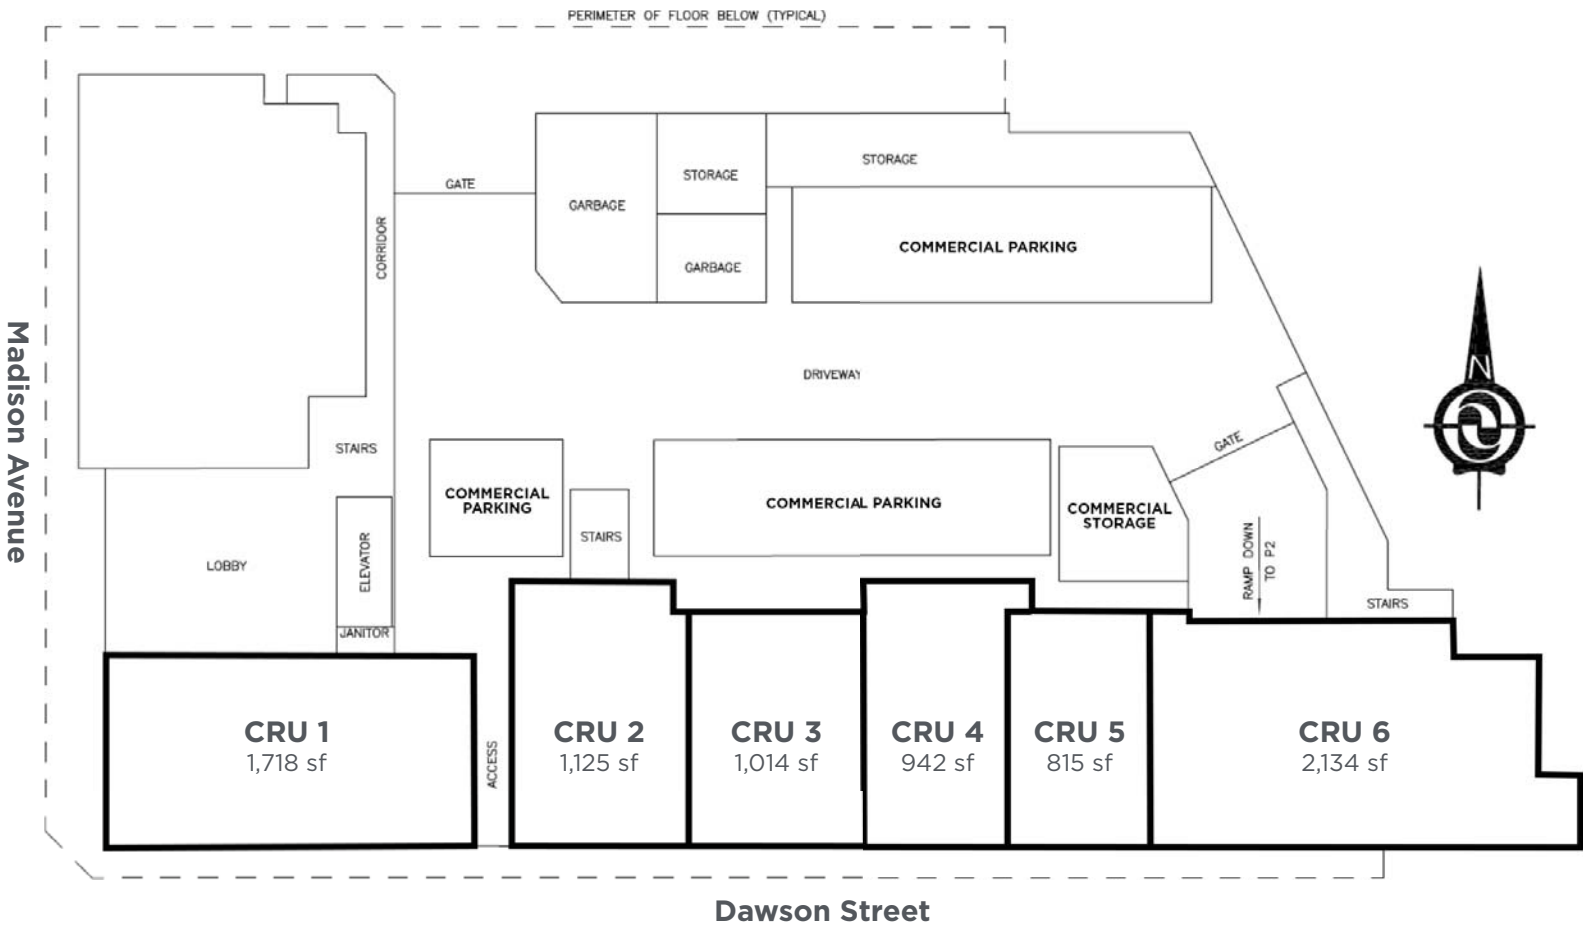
PERIMETER OF FLOOR BELOW (TYPICAL)

GATE

CORRIDOR

GARBAGE

STORAGE

GARBAGE

STORAGE

COMMERCIAL PARKING

DRIVEWAY

N

Madison Avenue

STAIRS

LOBBY

ELEVATOR

JANITOR

COMMERCIAL PARKING

STAIRS

COMMERCIAL PARKING

COMMERCIAL STORAGE

GATE

RAMP DOWN TO P2

STAIRS

CRU 1
1,718 sf

ACCESS

CRU 2
1,125 sf

CRU 3
1,014 sf

CRU 4
942 sf

CRU 5
815 sf

CRU 6
2,134 sf

Dawson Street